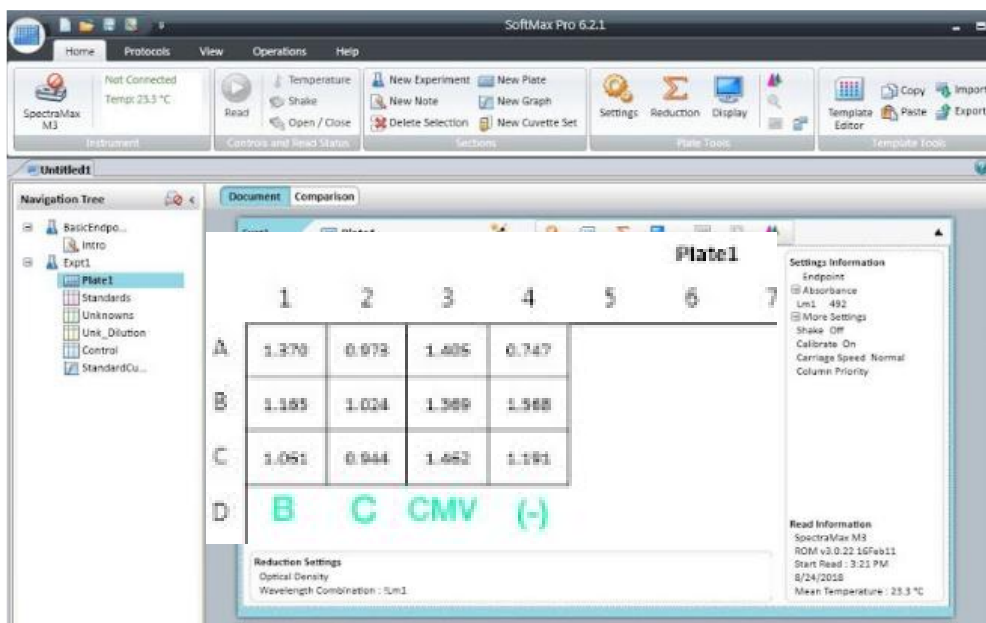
SoftMax Pro 6.2.1

Home Protocols View Operations Help

SpectraMax M3 Not Connected Temp: 23.3 °C Instrument

Read Temperature Shake Open / Close Controls and Read Status

New Experiment New Plate New Note New Graph Delete Selection New Cuvette Set Sections

Settings Reduction Display Plate Tools

Template Editor Copy Paste Import Export Template Tools

Untitled1

Navigation Tree

BasicEndpo...
Intro
Expt1
Plate1
Standards
Unknowns
Unk_Dilution
Control
StandardCu...

Document Comparison

Plate1

|   | 1 | 2 | 3 | 4 | 5 | 6 | 7 |
|---|---|---|---|---|---|---|---|
| A | 1.370 | 0.973 | 1.405 | 0.747 | | | |
| B | 1.185 | 1.024 | 1.369 | 1.568 | | | |
| C | 1.051 | 0.944 | 1.462 | 1.191 | | | |
| D | B | C | CMV | (-) | | | |

Settings Information
Endpoint
Absorbance
Lm1 492
More Settings
Shake Off
Calibrate On
Carriage Speed Normal
Column Priority

Read Information
SpectraMax M3
ROM v3.0.22 16Feb11
Start Read : 3:21 PM
8/24/2018
Mean Temperature : 23.3 °C

Reduction Settings
Optical Density
Wavelength Combination : !Lm1